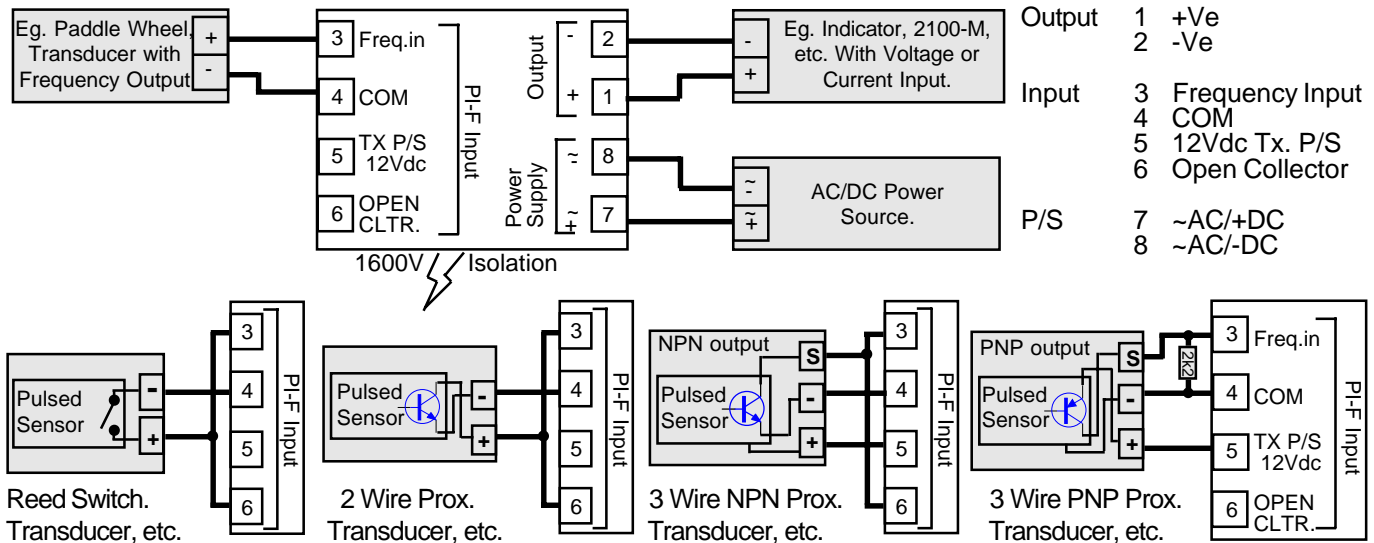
Eg. Paddle Wheel, Transducer with Frequency Output

+
-

3 Freq.in
4 COM
5 TX P/S 12Vdc
6 OPEN CLTR.

PI-F Input

Output
-
+
2
1

Power Supply
~
+~
8
7

-
+
Eg. Indicator, 2100-M, etc. With Voltage or Current Input.

~-
~+
AC/DC Power Source.

Output 1 +Ve
2 -Ve

Input 3 Frequency Input
4 COM
5 12Vdc Tx. P/S
6 Open Collector

P/S 7 ~AC/+DC
8 ~AC/-DC

1600V Isolation

Pulsed Sensor
-
+
3
4
5
6
PI-F Input
Reed Switch. Transducer, etc.

Pulsed Sensor
-
+
3
4
5
6
PI-F Input
2 Wire Prox. Transducer, etc.

NPN output
Pulsed Sensor
S
-
+
3
4
5
6
PI-F Input
3 Wire NPN Prox. Transducer, etc.

PNP output
Pulsed Sensor
S
-
+
2K2
3 Freq.in
4 COM
5 TX P/S 12Vdc
6 OPEN CLTR.
PI-F Input
3 Wire PNP Prox. Transducer, etc.